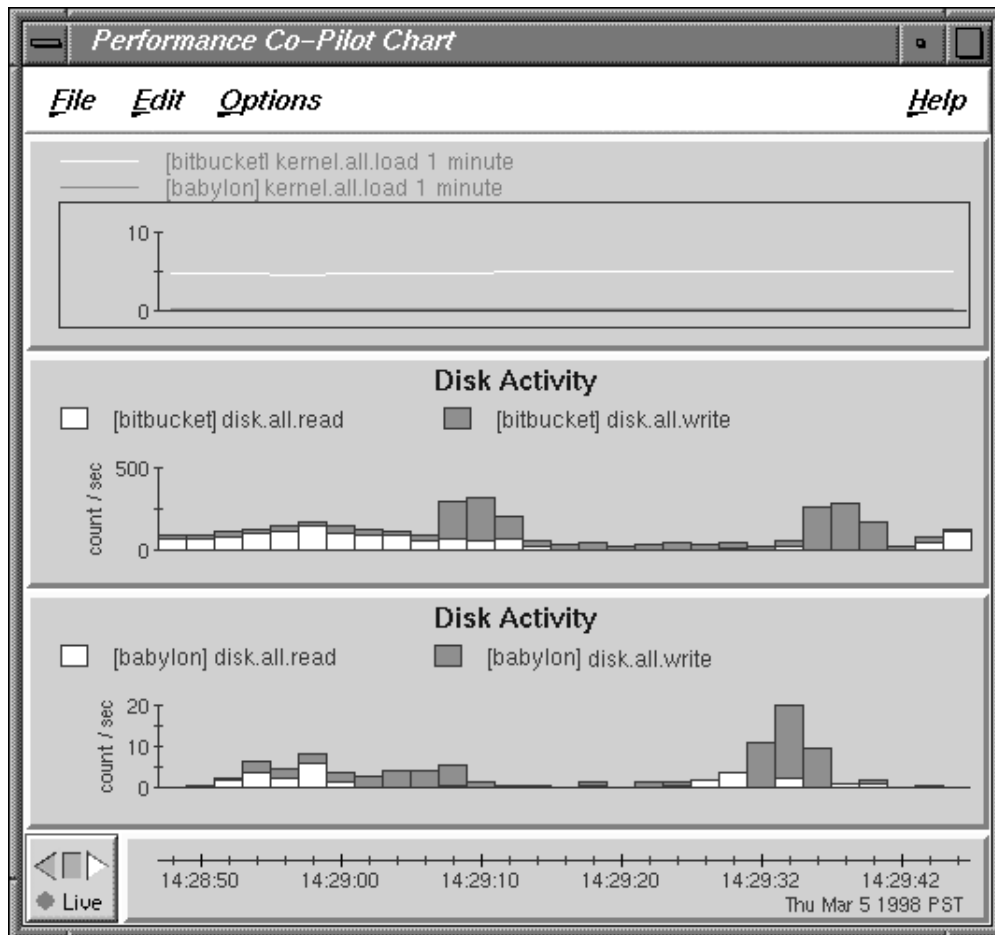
Performance Co-Pilot Chart

File Edit Options Help

[bitbucket] kernel.all.load 1 minute
[babylon] kernel.all.load 1 minute

10
0

Disk Activity

[bitbucket] disk.all.read [bitbucket] disk.all.write

count / sec
500
0

Disk Activity

[babylon] disk.all.read [babylon] disk.all.write

count / sec
20
10
0

Live

14:28:50 14:29:00 14:29:10 14:29:20 14:29:32 14:29:42
Thu Mar 5 1998 PST